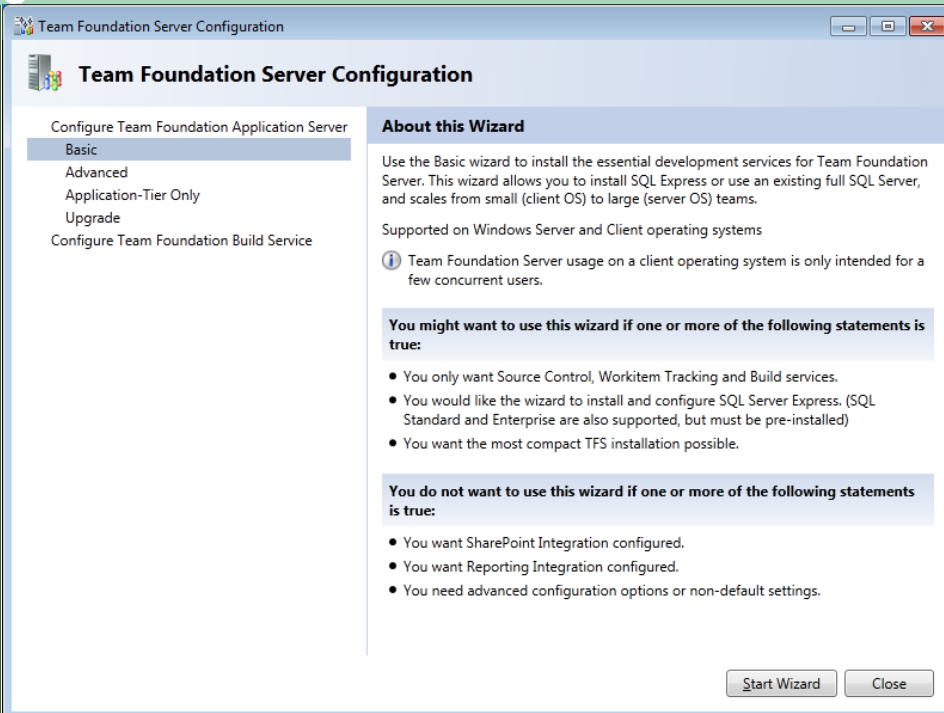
Team Foundation Server Configuration

Team Foundation Server Configuration

Configure Team Foundation Application Server
Basic
Advanced
Application-Tier Only
Upgrade
Configure Team Foundation Build Service

About this Wizard

Use the Basic wizard to install the essential development services for Team Foundation Server. This wizard allows you to install SQL Express or use an existing full SQL Server, and scales from small (client OS) to large (server OS) teams.

Supported on Windows Server and Client operating systems

Team Foundation Server usage on a client operating system is only intended for a few concurrent users.

You might want to use this wizard if one or more of the following statements is true:

• You only want Source Control, Workitem Tracking and Build services.
• You would like the wizard to install and configure SQL Server Express. (SQL Standard and Enterprise are also supported, but must be pre-installed)
• You want the most compact TFS installation possible.

You do not want to use this wizard if one or more of the following statements is true:

• You want SharePoint Integration configured.
• You want Reporting Integration configured.
• You need advanced configuration options or non-default settings.

Start Wizard
Close